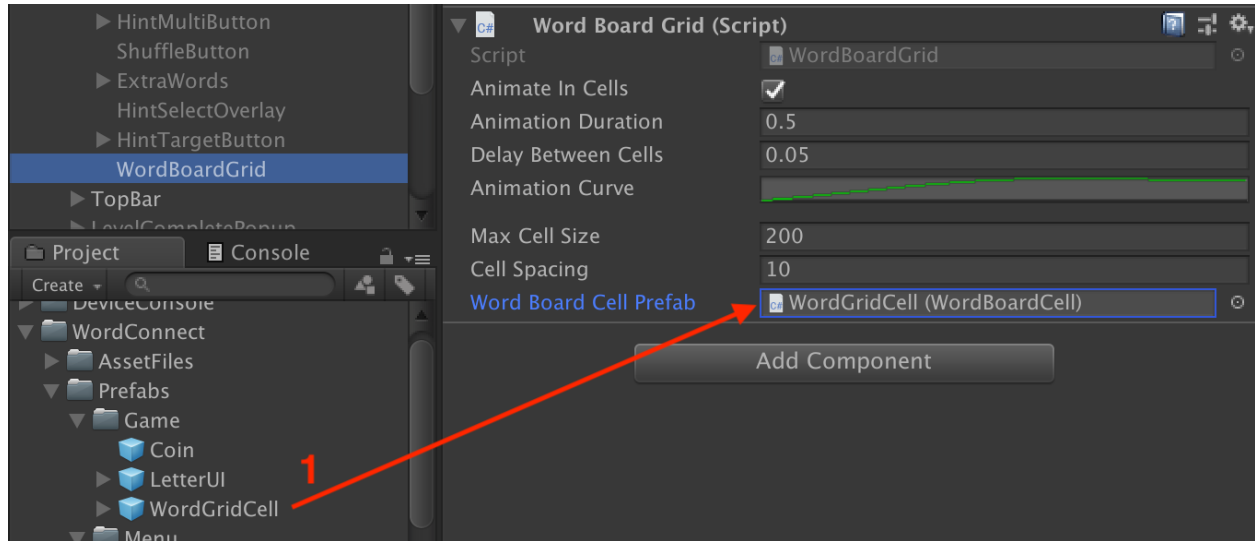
HintMultiButton
ShuffleButton
ExtraWords
HintSelectOverlay
HintTargetButton
WordBoardGrid
TopBar
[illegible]

Project
Console
Create
DeviceConsole
WordConnect
AssetFiles
Prefabs
Game
Coin
LetterUI
WordGridCell
Menu

1

Word Board Grid (Script)
Script WordBoardGrid
Animate In Cells ✓
Animation Duration 0.5
Delay Between Cells 0.05
Animation Curve
Max Cell Size 200
Cell Spacing 10
Word Board Cell Prefab WordGridCell (WordBoardCell)
Add Component